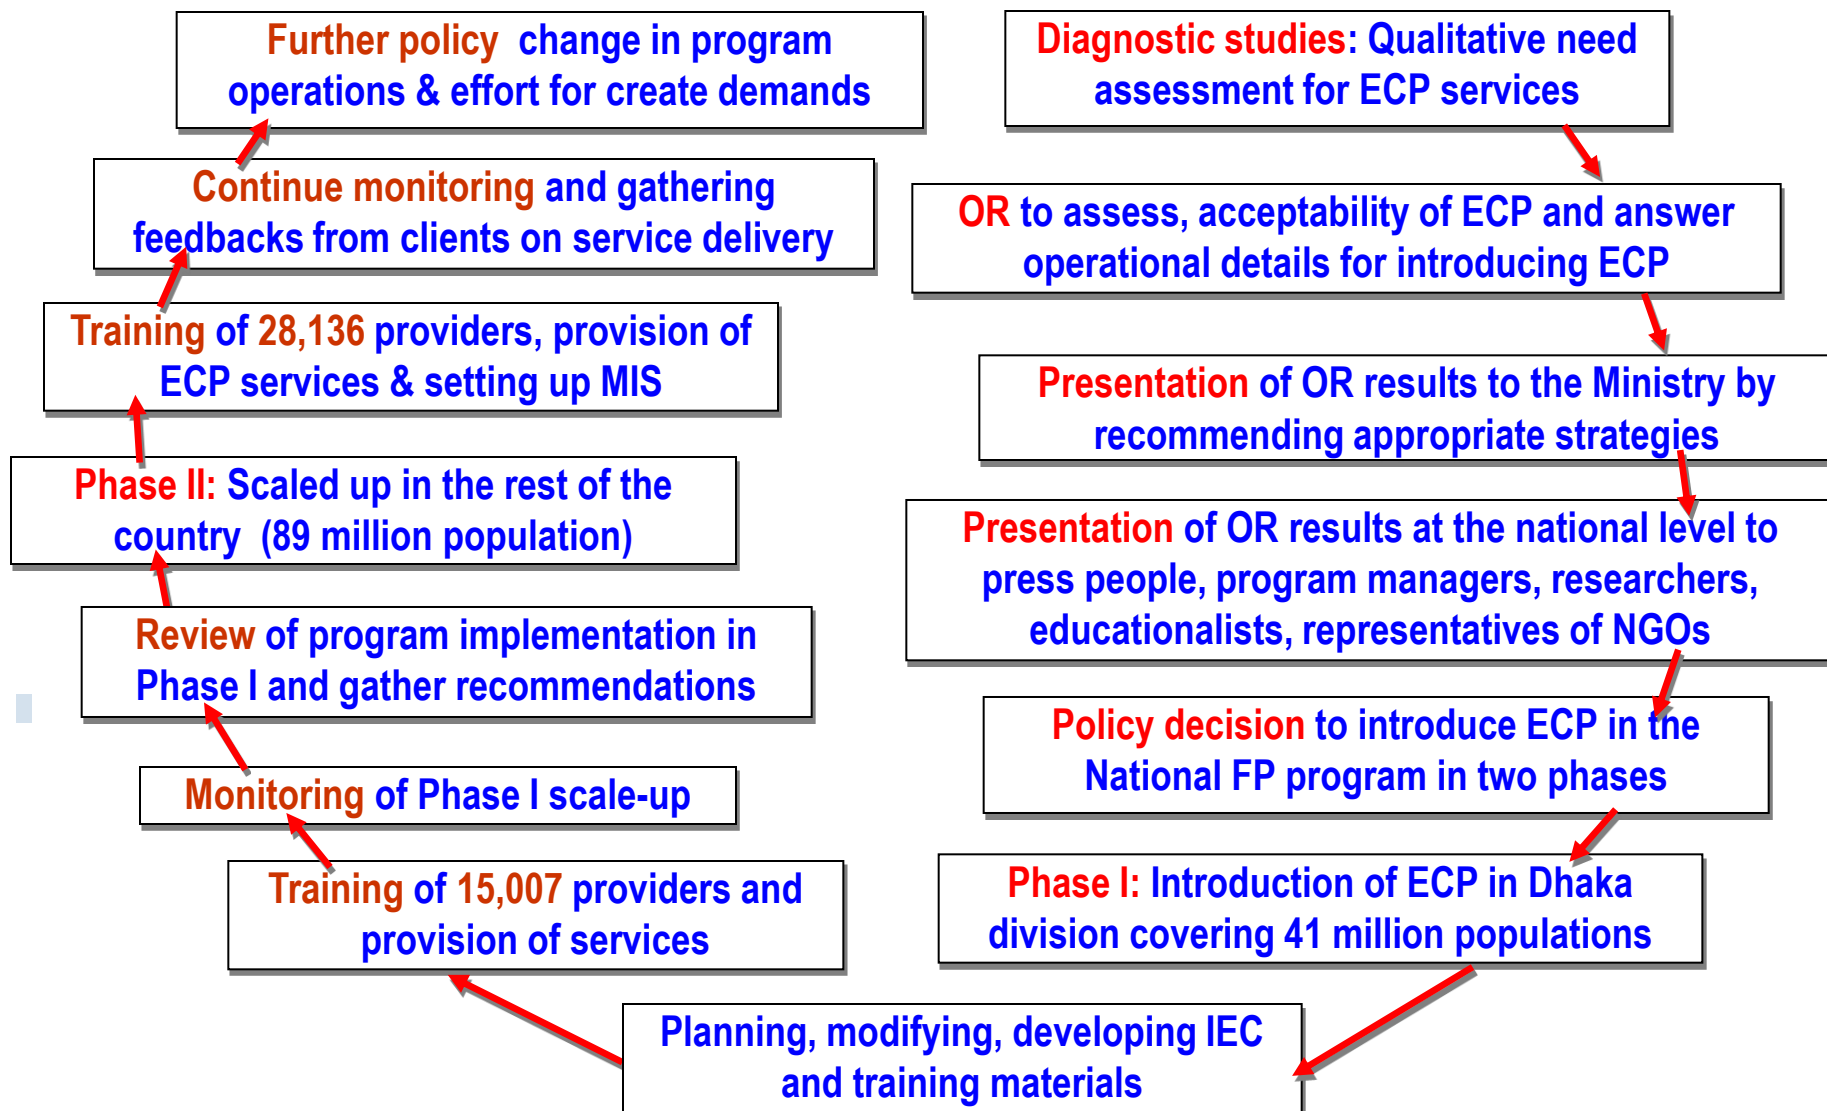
Diagnostic studies: Qualitative need assessment for ECP services

OR to assess, acceptability of ECP and answer operational details for introducing ECP

Presentation of OR results to the Ministry by recommending appropriate strategies

Presentation of OR results at the national level to press people, program managers, researchers, educationalists, representatives of NGOs

Policy decision to introduce ECP in the National FP program in two phases

Phase I: Introduction of ECP in Dhaka division covering 41 million populations

Planning, modifying, developing IEC and training materials

Training of 15,007 providers and provision of services

Monitoring of Phase I scale-up

Review of program implementation in Phase I and gather recommendations

Phase II: Scaled up in the rest of the country (89 million population)

Training of 28,136 providers, provision of ECP services & setting up MIS

Continue monitoring and gathering feedbacks from clients on service delivery

Further policy change in program operations & effort for create demands